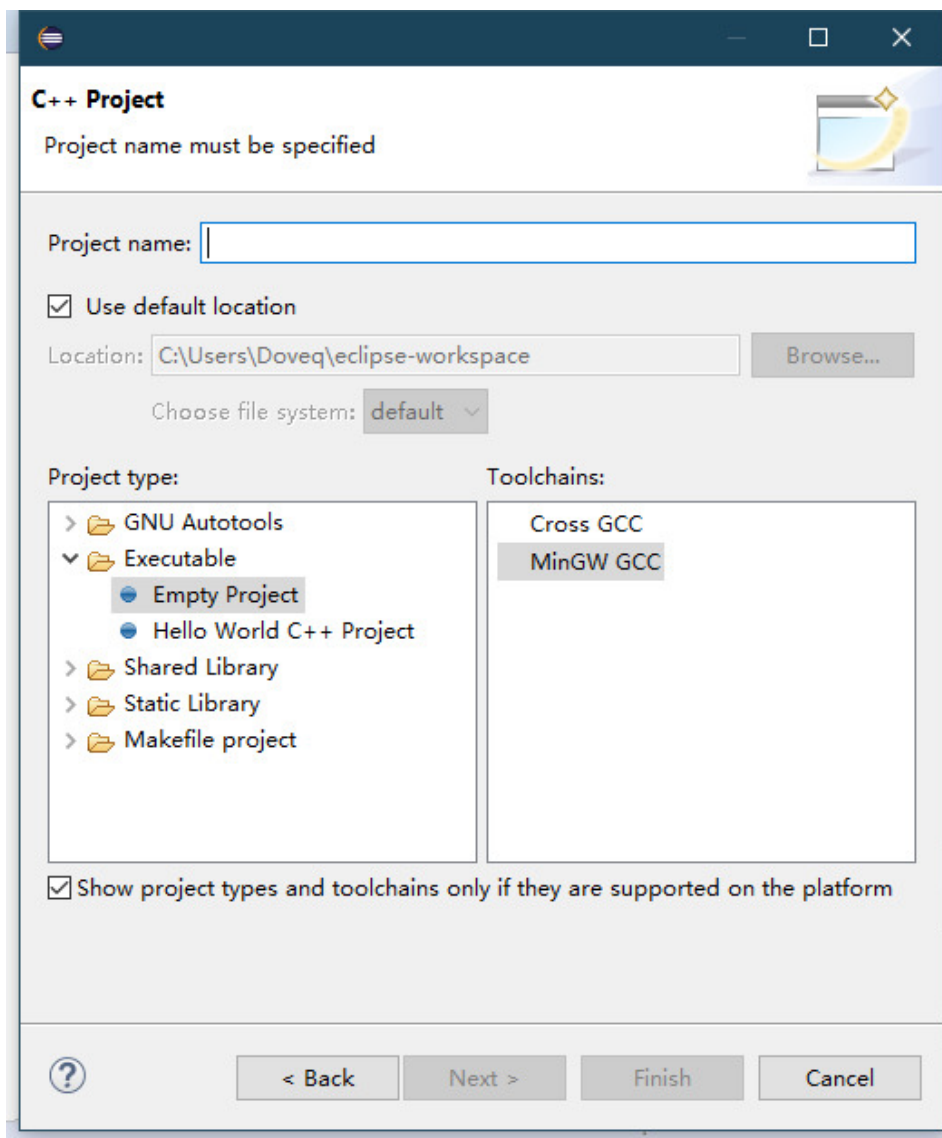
C++ Project

Project name must be specified

Project name:

Use default location

Location: C:\Users\Doveq\eclipse-workspace

Browse...

Choose file system: default

Project type:

GNU Autotools
Executable
Empty Project
Hello World C++ Project
Shared Library
Static Library
Makefile project

Toolchains:

Cross GCC
MinGW GCC

Show project types and toolchains only if they are supported on the platform

?

< Back

Next >

Finish

Cancel